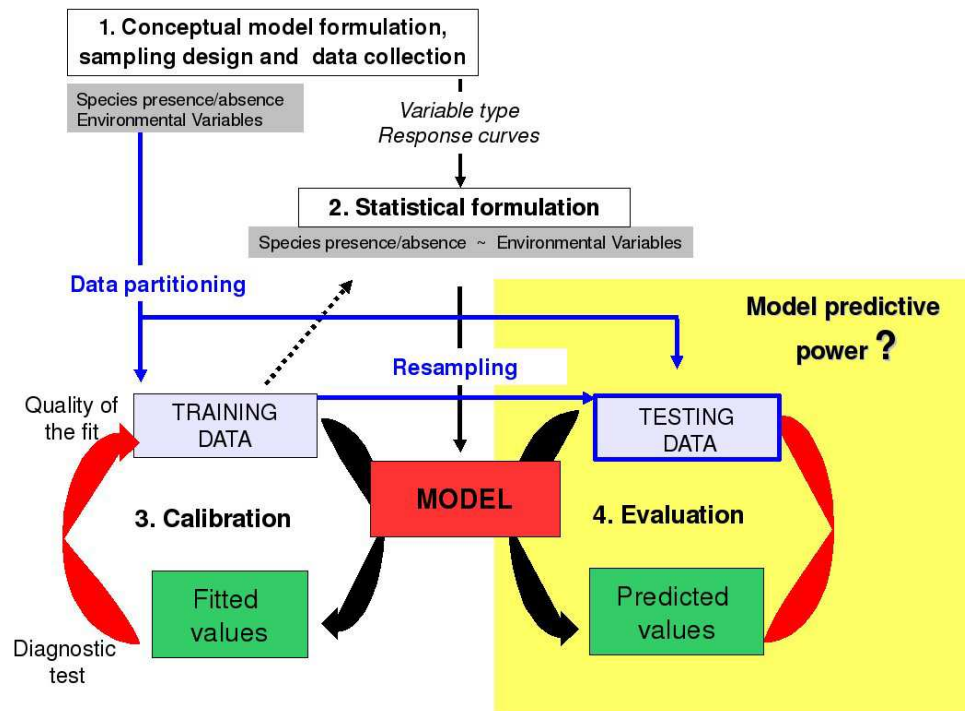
1. Conceptual model formulation, sampling design and data collection

Species presence/absence
Environmental Variables

Variable type
Response curves

2. Statistical formulation

Species presence/absence ~ Environmental Variables

Data partitioning

Model predictive power ?

Resampling

Quality of the fit

TRAINING DATA

TESTING DATA

MODEL

3. Calibration

4. Evaluation

Fitted values

Predicted values

Diagnostic test